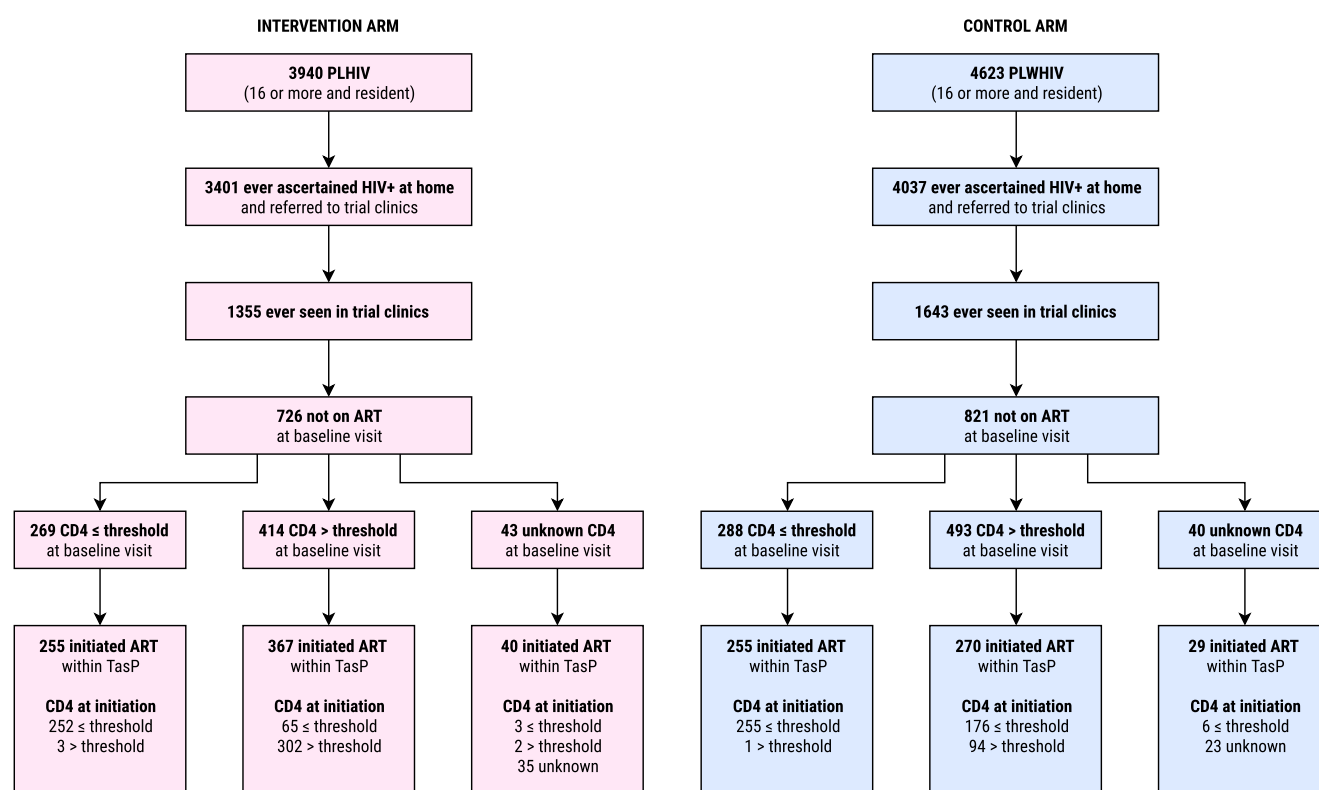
INTERVENTION ARM

3940 PLHIV
(16 or more and resident)

3401 ever ascertained HIV+ at home
and referred to trial clinics

1355 ever seen in trial clinics

726 not on ART
at baseline visit

269 CD4 ≤ threshold
at baseline visit

414 CD4 > threshold
at baseline visit

43 unknown CD4
at baseline visit

255 initiated ART
within TasP

CD4 at initiation
252 ≤ threshold
3 > threshold

367 initiated ART
within TasP

CD4 at initiation
65 ≤ threshold
302 > threshold

40 initiated ART
within TasP

CD4 at initiation
3 ≤ threshold
2 > threshold
35 unknown

CONTROL ARM

4623 PLWHIV
(16 or more and resident)

4037 ever ascertained HIV+ at home
and referred to trial clinics

1643 ever seen in trial clinics

821 not on ART
at baseline visit

288 CD4 ≤ threshold
at baseline visit

493 CD4 > threshold
at baseline visit

40 unknown CD4
at baseline visit

255 initiated ART
within TasP

CD4 at initiation
255 ≤ threshold
1 > threshold

270 initiated ART
within TasP

CD4 at initiation
176 ≤ threshold
94 > threshold

29 initiated ART
within TasP

CD4 at initiation
6 ≤ threshold
23 unknown